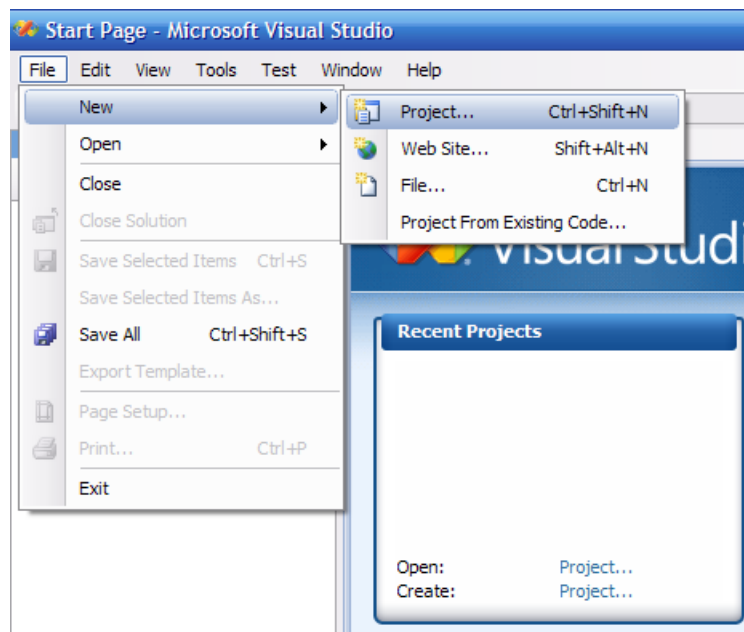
Start Page - Microsoft Visual Studio

File Edit View Tools Test Window Help

New
Open
Close
Close Solution
Save Selected Items Ctrl+S
Save Selected Items As...
Save All Ctrl+Shift+S
Export Template...
Page Setup...
Print... Ctrl+P
Exit

Project... Ctrl+Shift+N
Web Site... Shift+Alt+N
File... Ctrl+N
Project From Existing Code...

Visual Studi

Recent Projects

Open: Project...
Create: Project...